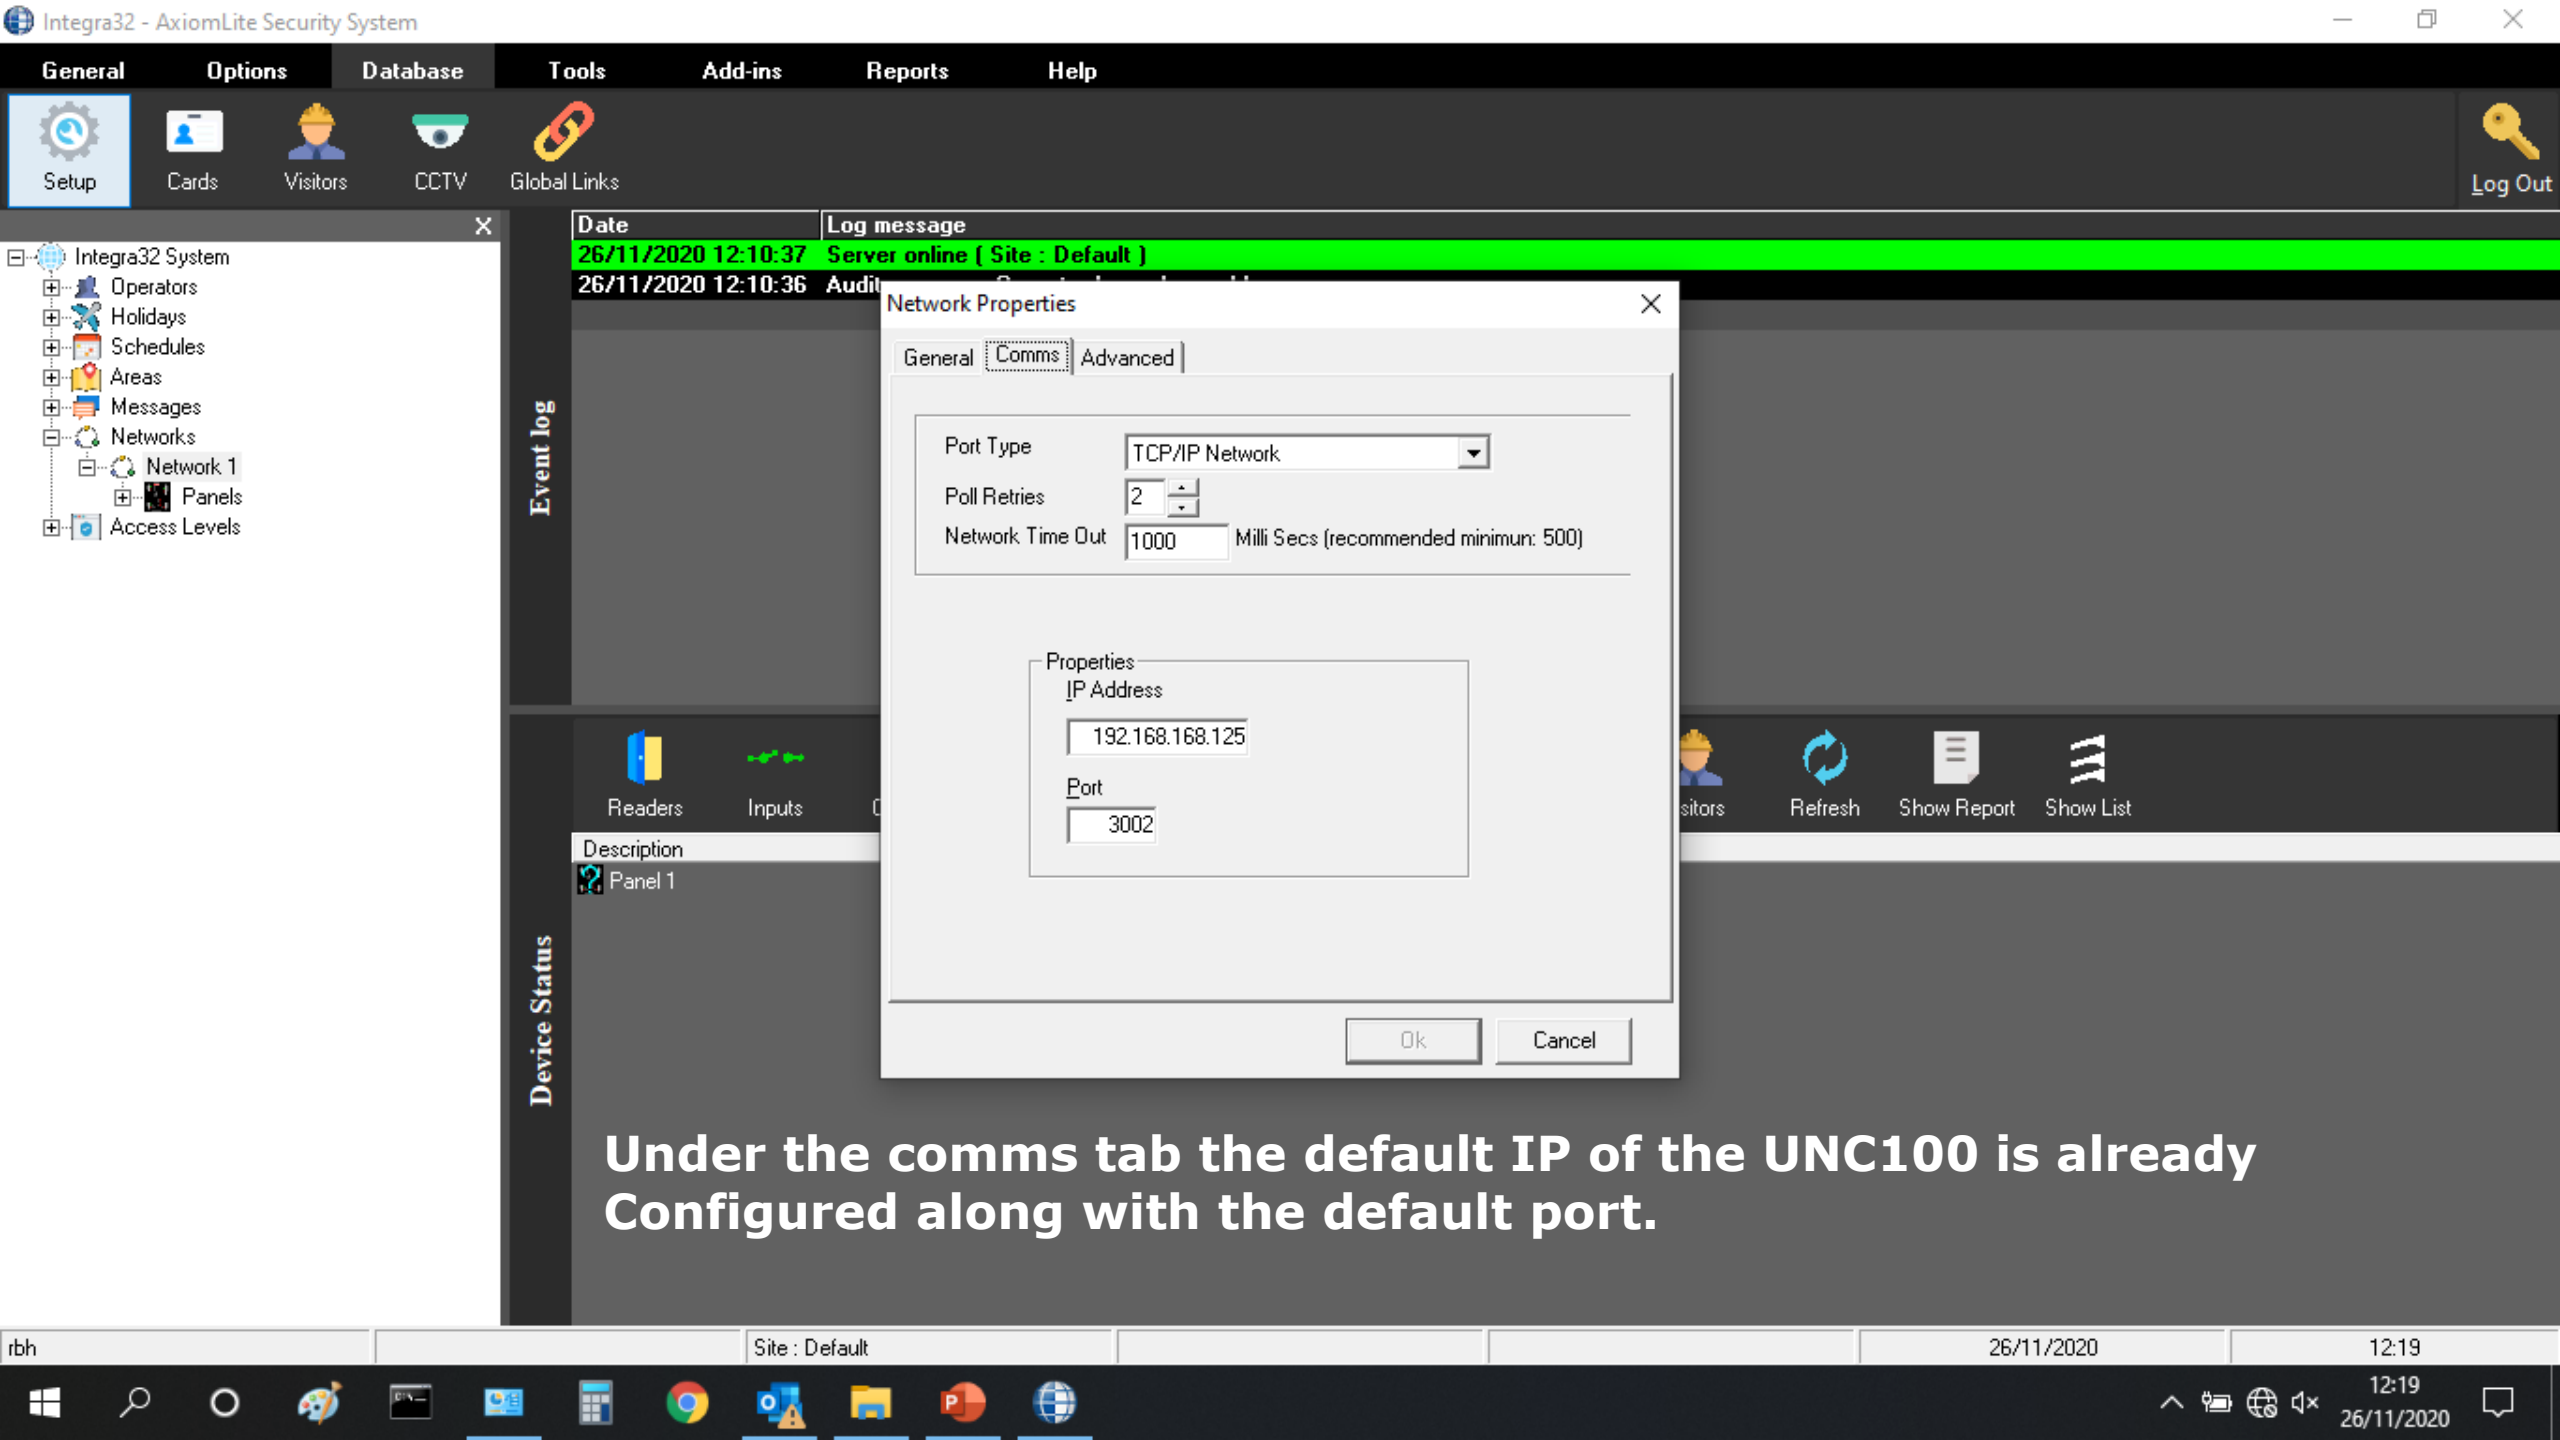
Integra32 - AxiomLite Security System

General Options Database Tools Add-ins Reports Help

Setup Cards Visitors CCTV Global Links Log Out

Integra32 System
Operators
Holidays
Schedules
Areas
Messages
Networks
Network 1
Panels
Access Levels

Event log

| Date | Log message |
|---|---|
| 26/11/2020 12:10:37 | Server online ( Site : Default ) |
| 26/11/2020 12:10:36 | Audit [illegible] |

Network Properties

General Comms Advanced

Port Type TCP/IP Network
Poll Retries 2
Network Time Out 1000 Milli Secs (recommended minimun: 500)

Properties
IP Address
192.168.168.125
Port
3002

Ok Cancel

Device Status

Readers Inputs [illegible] sitors Refresh Show Report Show List

Description
Panel 1

Under the comms tab the default IP of the UNC100 is already Configured along with the default port.

rbh Site : Default 26/11/2020 12:19

12:19
26/11/2020